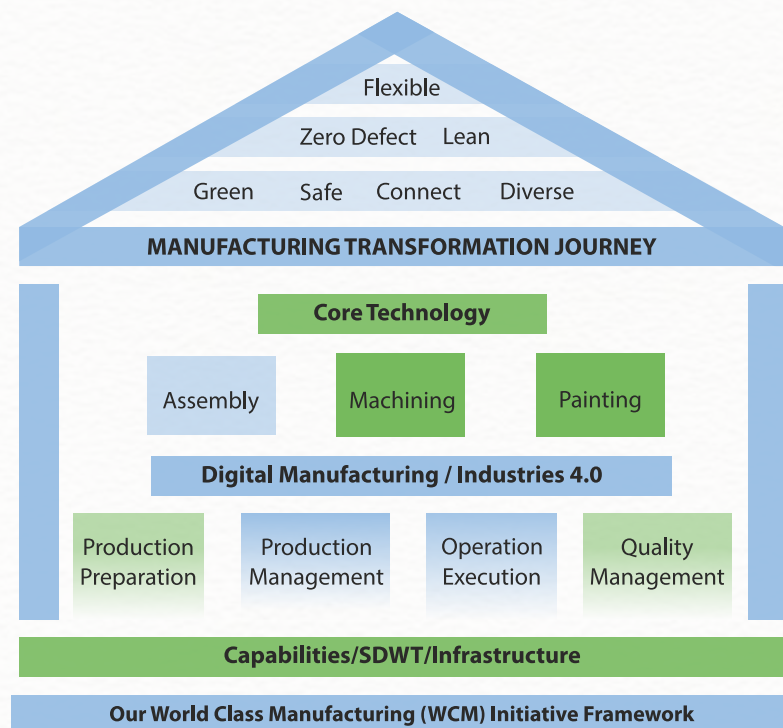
Flexible

Zero Defect Lean

Green Safe Connect Diverse

MANUFACTURING TRANSFORMATION JOURNEY

Core Technology

Assembly

Machining

Painting

Digital Manufacturing / Industries 4.0

Production Preparation

Production Management

Operation Execution

Quality Management

Capabilities/SDWT/Infrastructure

Our World Class Manufacturing (WCM) Initiative Framework